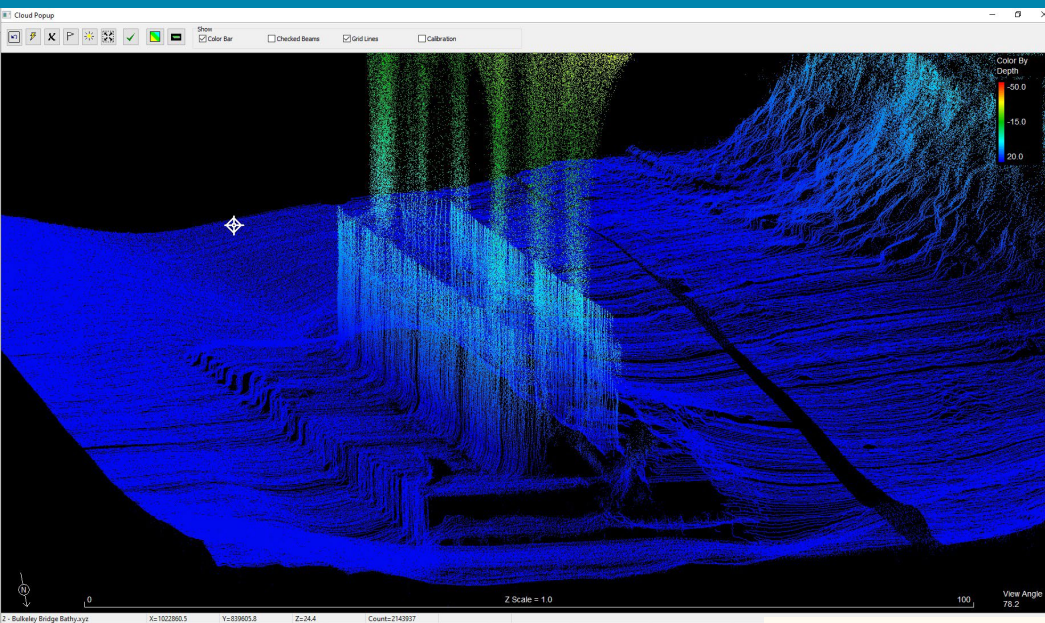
Cloud Popup

Show
☑ Color Bar
☐ Checked Beams
☑ Grid Lines
☐ Calibration

Color By Depth
-50.0
-15.0
20.0

N

0
Z Scale = 1.0
100

View Angle
78.2

2 - Bulkeley Bridge Bathy.xyz
X=1022860.5
Y=839605.8
Z=24.4
Count=2143937